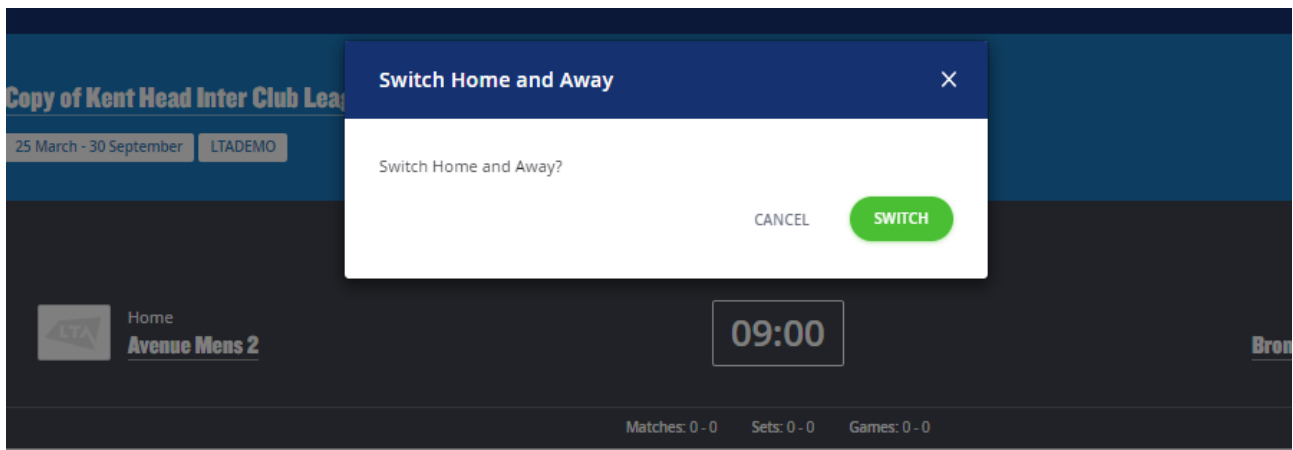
Copy of Kent Head Inter Club Leag

25 March - 30 September
LTADEMO

Switch Home and Away
×

Switch Home and Away?

CANCEL
SWITCH

LTA
Home
Avenue Mens 2

09:00

Bron

Matches: 0 - 0
Sets: 0 - 0
Games: 0 - 0